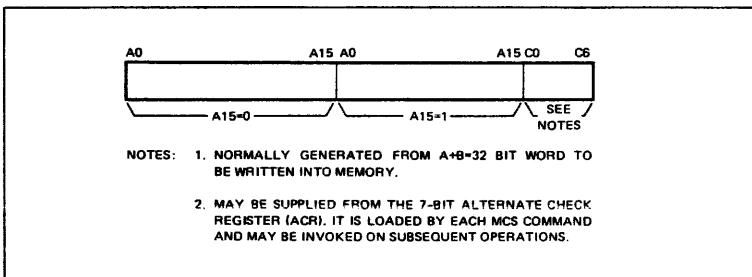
A0 A15 A0 A15 C0 C6

A15=0 A15=1 SEE NOTES

NOTES: 1. NORMALLY GENERATED FROM A+B=32 BIT WORD TO BE WRITTEN INTO MEMORY.

2. MAY BE SUPPLIED FROM THE 7-BIT ALTERNATE CHECK REGISTER (ACR). IT IS LOADED BY EACH MCS COMMAND AND MAY BE INVOKED ON SUBSEQUENT OPERATIONS.